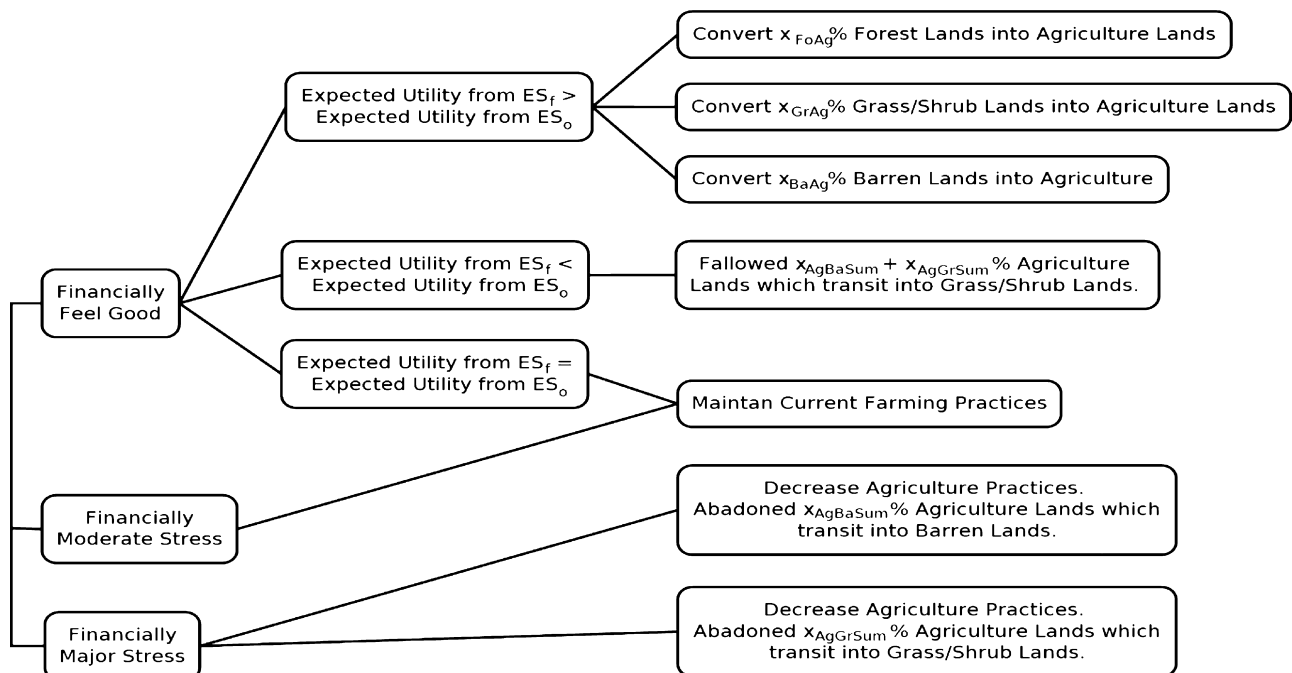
Financially Feel Good

Expected Utility from $ES_f$ > Expected Utility from $ES_o$

Convert $x_{FoAg}$% Forest Lands into Agriculture Lands

Convert $x_{GrAg}$% Grass/Shrub Lands into Agriculture Lands

Convert $x_{BaAg}$% Barren Lands into Agriculture

Expected Utility from $ES_f$ < Expected Utility from $ES_o$

Fallowed $x_{AgBaSum} + x_{AgGrSum}$% Agriculture Lands which transit into Grass/Shrub Lands.

Expected Utility from $ES_f$ = Expected Utility from $ES_o$

Maintan Current Farming Practices

Financially Moderate Stress

Decrease Agriculture Practices. Abadoned $x_{AgBaSum}$% Agriculture Lands which transit into Barren Lands.

Financially Major Stress

Decrease Agriculture Practices. Abadoned $x_{AgGrSum}$% Agriculture Lands which transit into Grass/Shrub Lands.